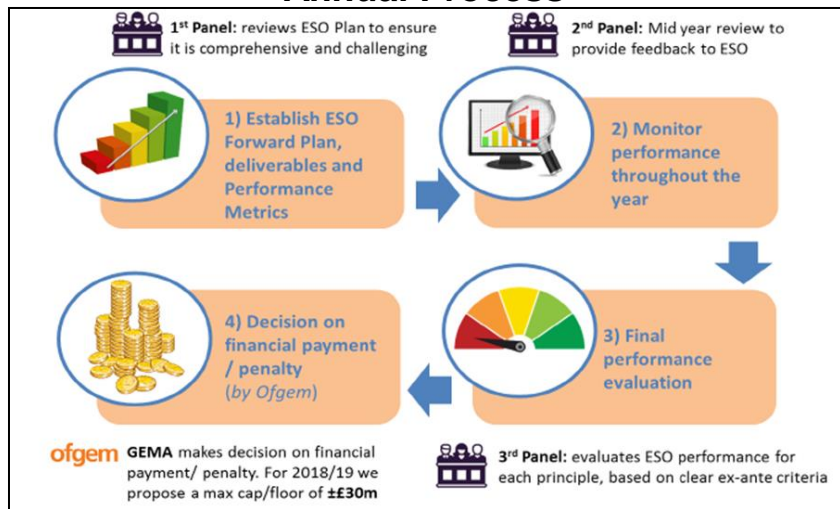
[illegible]

1st Panel: reviews ESO Plan to ensure it is comprehensive and challenging

2nd Panel: Mid year review to provide feedback to ESO

1) Establish ESO Forward Plan, deliverables and Performance Metrics

2) Monitor performance throughout the year

4) Decision on financial payment / penalty (by Ofgem)

3) Final performance evaluation

ofgem GEMA makes decision on financial payment/ penalty. For 2018/19 we propose a max cap/floor of ±£30m

3rd Panel: evaluates ESO performance for each principle, based on clear ex-ante criteria